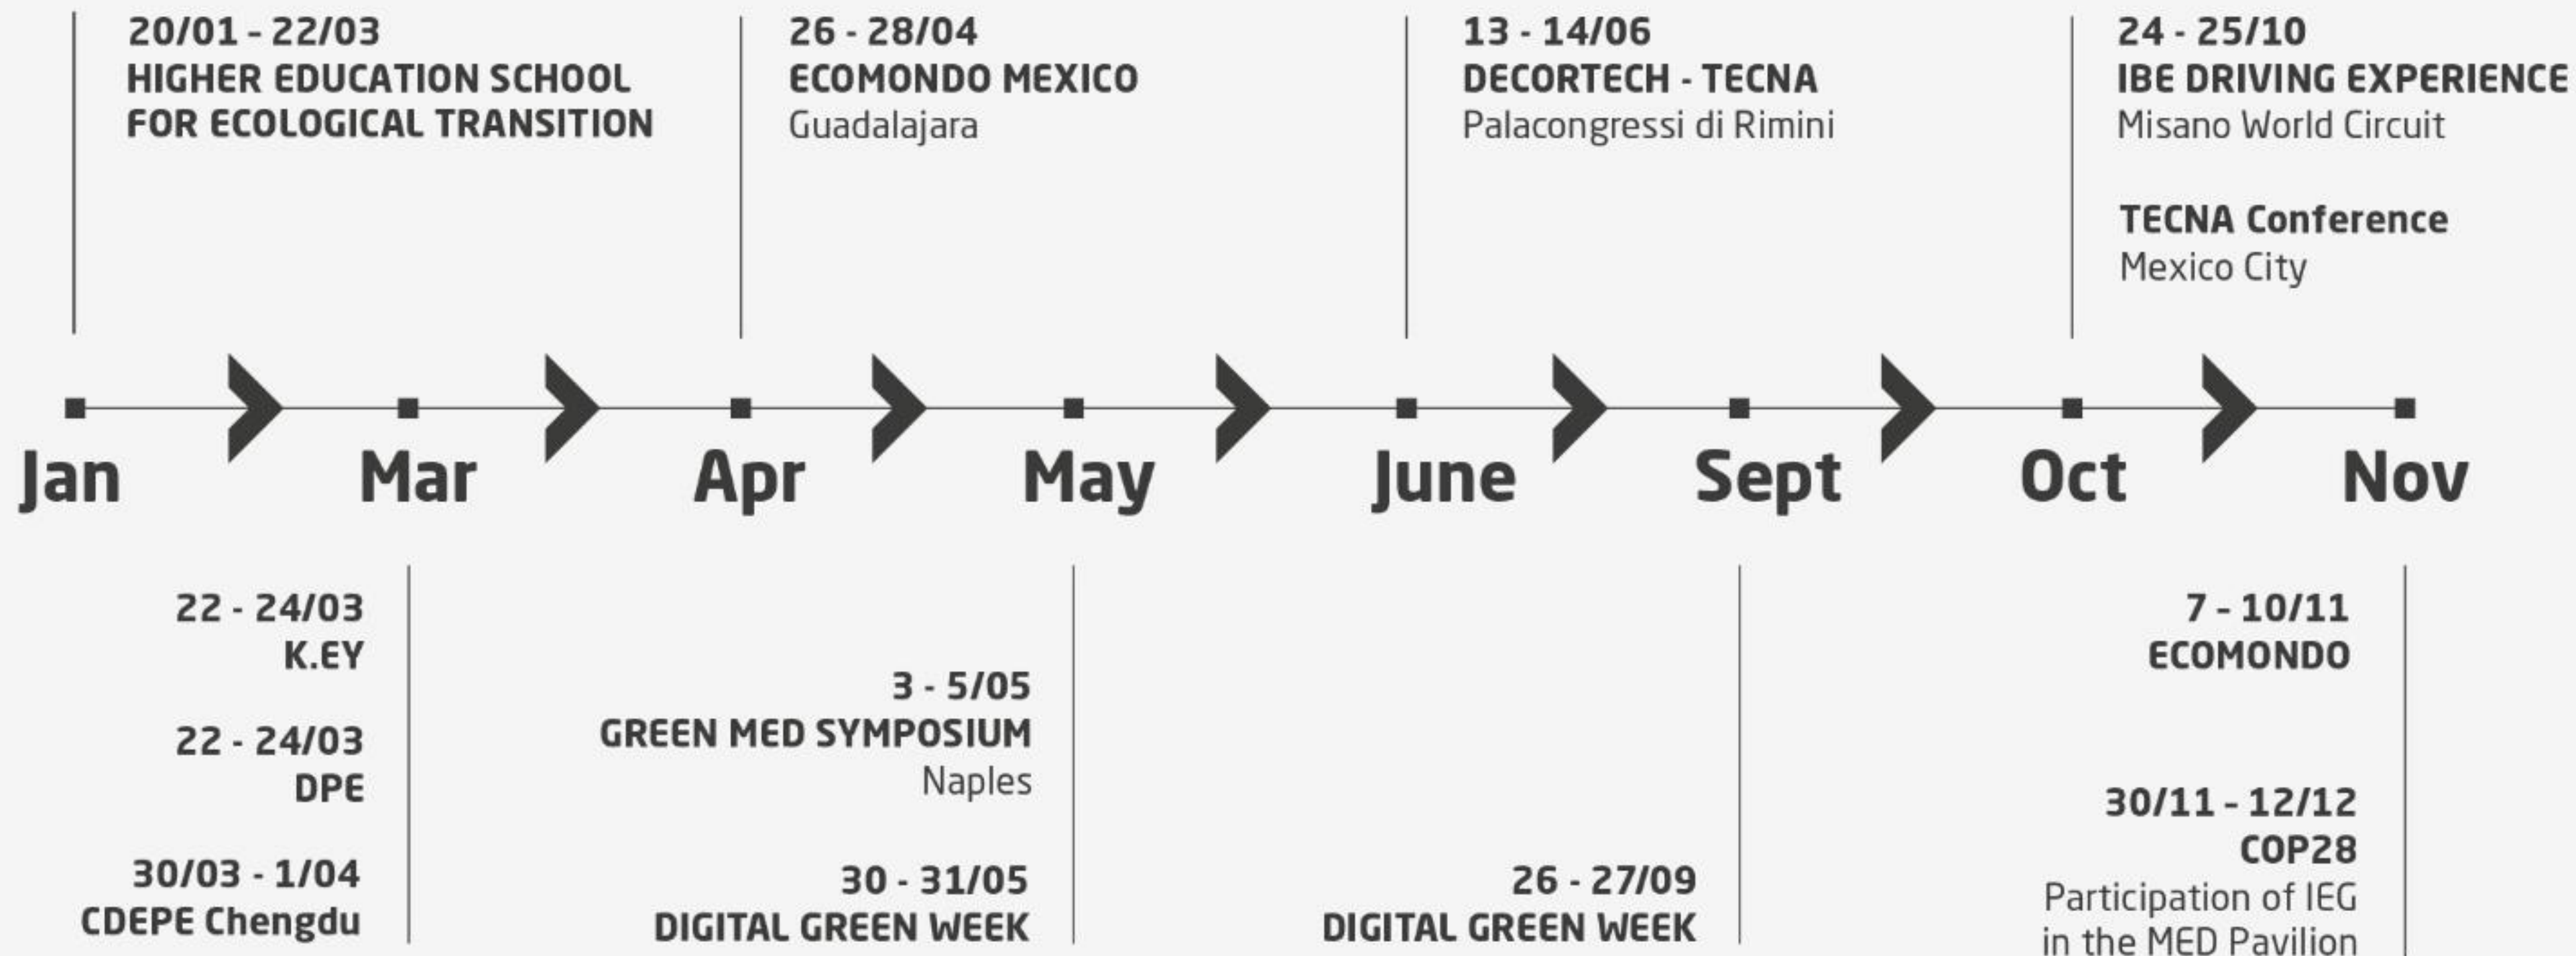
20/01 - 22/03
HIGHER EDUCATION SCHOOL FOR ECOLOGICAL TRANSITION

26 - 28/04
ECOMONDO MEXICO
Guadalajara

13 - 14/06
DECORTECH - TECNA
Palacongressi di Rimini

24 - 25/10
IBE DRIVING EXPERIENCE
Misano World Circuit

TECNA Conference
Mexico City

Jan Mar Apr May June Sept Oct Nov

22 - 24/03
K.EY

22 - 24/03
DPE

30/03 - 1/04
CDEPE Chengdu

3 - 5/05
GREEN MED SYMPOSIUM
Naples

30 - 31/05
DIGITAL GREEN WEEK

26 - 27/09
DIGITAL GREEN WEEK

7 - 10/11
ECOMONDO

30/11 - 12/12
COP28
Participation of IEG in the MED Pavilion